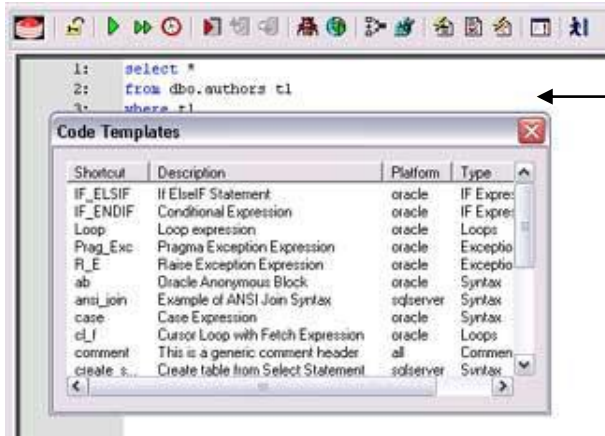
1: select *
2: from dbo.authors t1
3: where t1

Code Templates

| Shortcut | Description | Platform | Type |
|---|---|---|---|
| IF_ELSIF | If ElseIf Statement | oracle | IF Expres |
| IF_ENDIF | Conditional Expression | oracle | IF Expres |
| Loop | Loop expression | oracle | Loops |
| Prag_Exc | Pragma Exception Expression | oracle | Exceptio |
| R_E | Raise Exception Expression | oracle | Exceptio |
| ab | Oracle Anonymous Block | oracle | Syntax |
| ansi_join | Example of ANSI Join Syntax | sqlserver | Syntax |
| case | Case Expression | oracle | Syntax |
| cl_f | Cursor Loop with Fetch Expression | oracle | Loops |
| comment | This is a generic comment header | all | Commen |
| create_s... | Create table from Select Statement | sqlserver | Syntax |